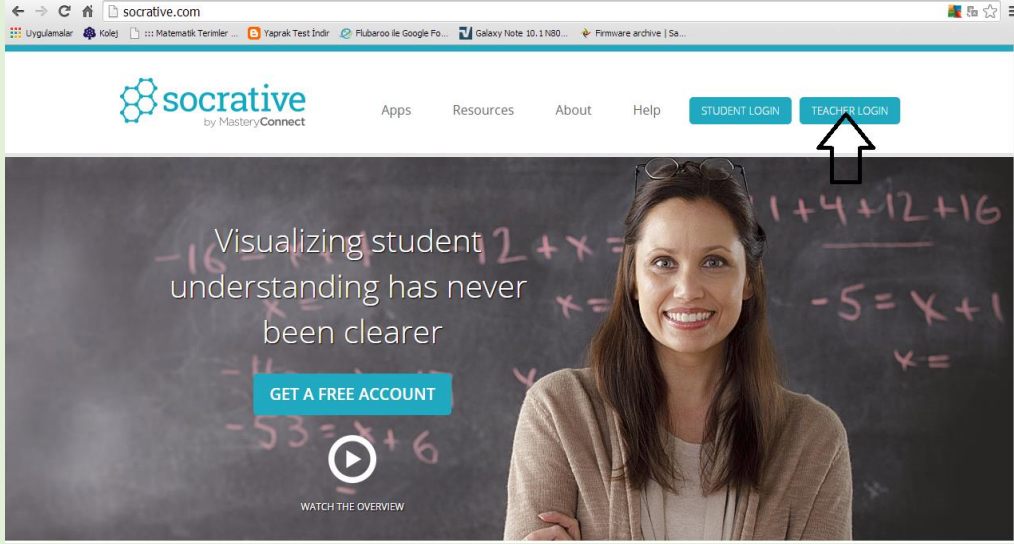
socrative.com

Uygulamalar Kolej ::: Matematik Terimler ... Yaprak Test İndir Flubaroo ile Google Fo... Galaxy Note 10.1 N80... Firmware archive | Sa...

socrative by MasteryConnect

Apps Resources About Help STUDENT LOGIN TEACHER LOGIN

Visualizing student understanding has never been clearer

GET A FREE ACCOUNT

WATCH THE OVERVIEW